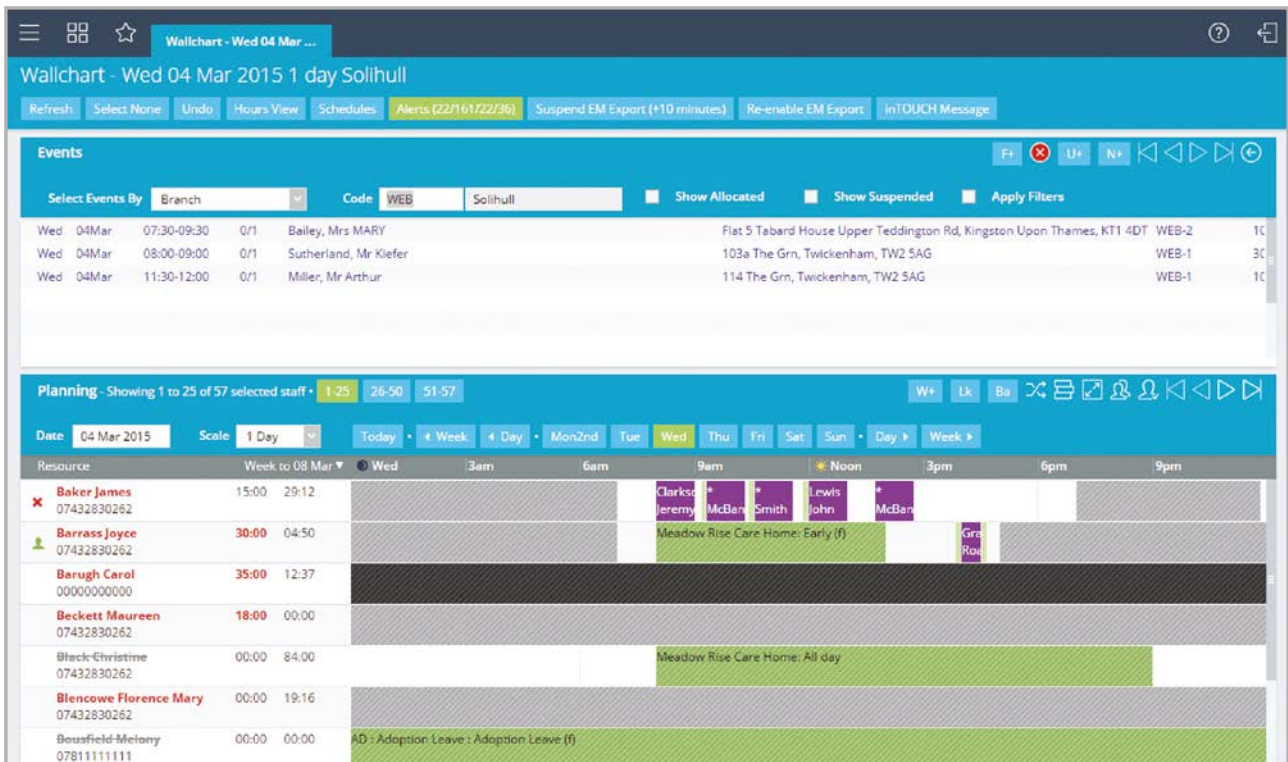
Wallchart - Wed 04 Mar ...

Wallchart - Wed 04 Mar 2015 1 day Solihull

Refresh Select None Undo Hours View Schedules Alerts (22/161/22/36) Suspend EM Export (+10 minutes) Re-enable EM Export inTOUCH Message

Events

F+ U+ N+

Select Events By Branch Code WEB Solihull Show Allocated Show Suspended Apply Filters

| | | | | | | | |
|---|---|---|---|---|---|---|---|
| Wed | 04Mar | 07:30-09:30 | 0/1 | Bailey, Mrs MARY | Flat 5 Tabard House Upper Teddington Rd, Kingston Upon Thames, KT1 4DT | WEB-2 | 1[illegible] |
| Wed | 04Mar | 08:00-09:00 | 0/1 | Sutherland, Mr Kiefer | 103a The Grn, Twickenham, TW2 5AG | WEB-1 | 3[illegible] |
| Wed | 04Mar | 11:30-12:00 | 0/1 | Miller, Mr Arthur | 114 The Grn, Twickenham, TW2 5AG | WEB-1 | 1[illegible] |

Planning - Showing 1 to 25 of 57 selected staff • 1-25 26-50 51-57

W+ Lk Ba

Date 04 Mar 2015 Scale 1 Day Today • ◂ Week ◂ Day • Mon2nd Tue Wed Thu Fri Sat Sun • Day ▸ Week ▸

Resource Week to 08 Mar ▾ Wed 3am 6am 9am Noon 3pm 6pm 9pm

| Resource | | | |
|---|---|---|---|
| Baker James 07432830262 | 15:00 | 29:12 | Clarkso Jeremy * McBan * Smith Lewis John * McBan |
| Barrass Joyce 07432830262 | 30:00 | 04:50 | Meadow Rise Care Home: Early (f) Gra Roa |
| Barugh Carol 00000000000 | 35:00 | 12:37 | |
| Beckett Maureen 07432830262 | 18:00 | 00:00 | |
| Black Christine 07432830262 | 00:00 | 84:00 | Meadow Rise Care Home: All day |
| Blencowe Florence Mary 07432830262 | 00:00 | 19:16 | |
| Bousfield Melony 07811111111 | 00:00 | 00:00 | AD : Adoption Leave : Adoption Leave (f) |